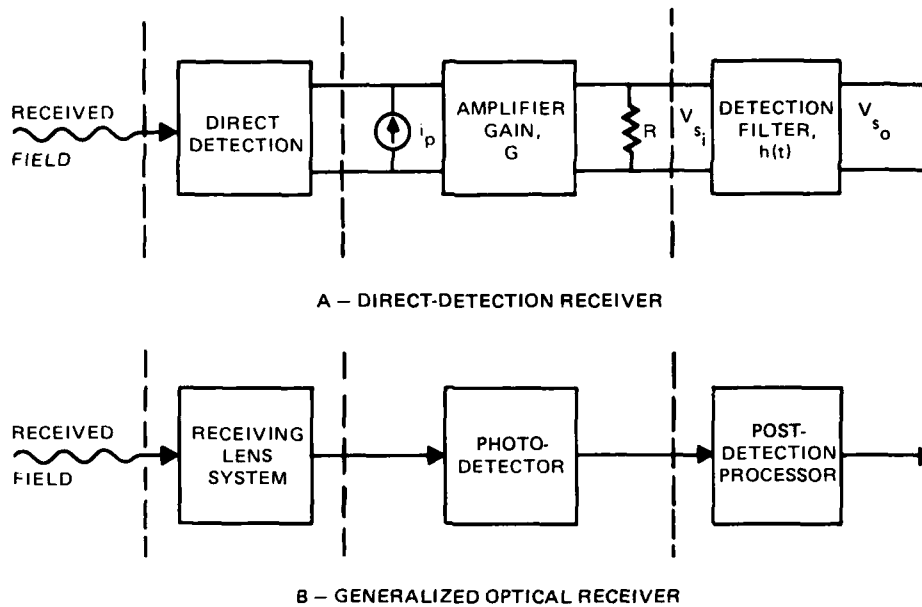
RECEIVED FIELD

DIRECT DETECTION

$i_p$

AMPLIFIER GAIN, G

R

$V_{s_i}$

DETECTION FILTER, h(t)

$V_{s_o}$

A – DIRECT-DETECTION RECEIVER

RECEIVED FIELD

RECEIVING LENS SYSTEM

PHOTO-DETECTOR

POST-DETECTION PROCESSOR

B – GENERALIZED OPTICAL RECEIVER